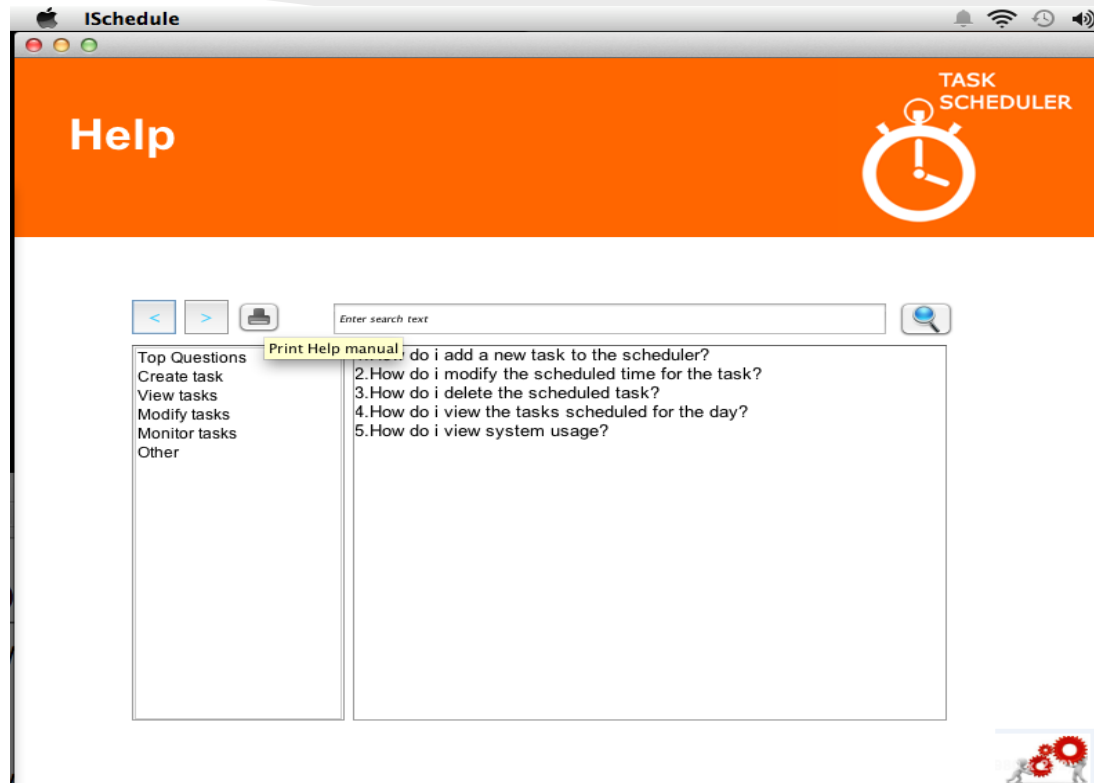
ISchedule

Help

TASK SCHEDULER

<

>

Enter search text

Print Help manual

Top Questions
Create task
View tasks
Modify tasks
Monitor tasks
Other

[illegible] do i add a new task to the scheduler?
2.How do i modify the scheduled time for the task?
3.How do i delete the scheduled task?
4.How do i view the tasks scheduled for the day?
5.How do i view system usage?